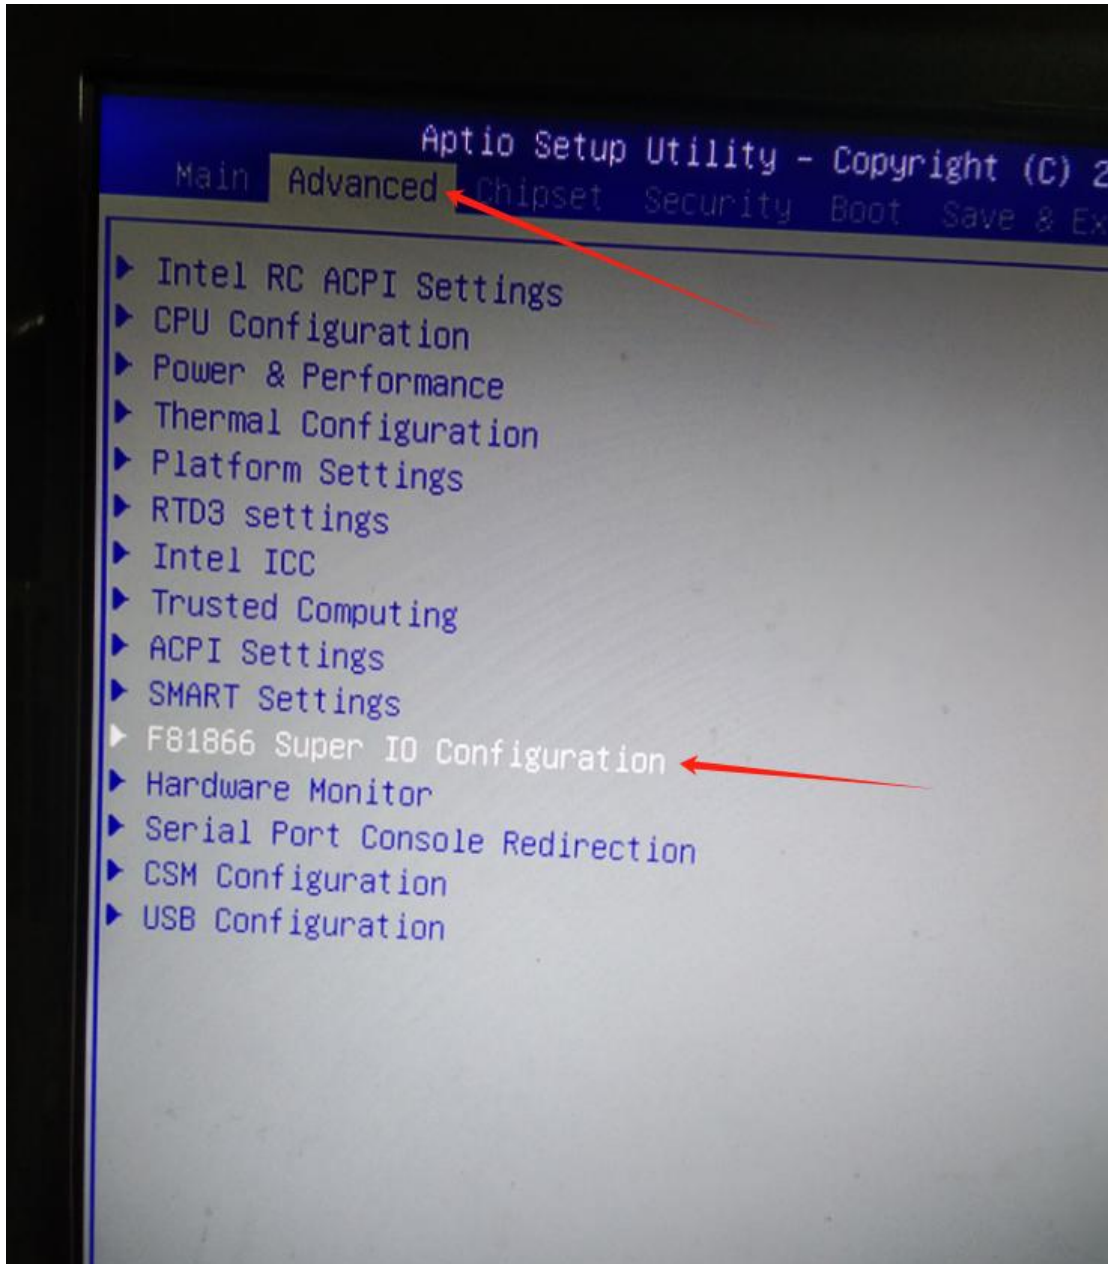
Aptio Setup Utility – Copyright (C) 2

Main Advanced Chipset Security Boot Save & Ex

▶ Intel RC ACPI Settings
▶ CPU Configuration
▶ Power & Performance
▶ Thermal Configuration
▶ Platform Settings
▶ RTD3 settings
▶ Intel ICC
▶ Trusted Computing
▶ ACPI Settings
▶ SMART Settings
▶ F81866 Super IO Configuration
▶ Hardware Monitor
▶ Serial Port Console Redirection
▶ CSM Configuration
▶ USB Configuration